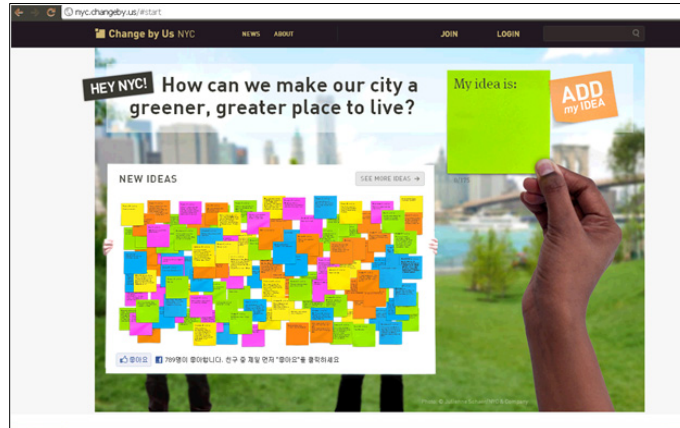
nyc.changeby.us/#start

Change by Us NYC NEWS ABOUT JOIN LOGIN

HEY NYC! How can we make our city a greener, greater place to live?

My idea is:

ADD my IDEA

NEW IDEAS SEE MORE IDEAS →

좋아요 789명이 좋아합니다. 친구 중 제일 먼저 "좋아요"를 클릭하세요

Photo © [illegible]